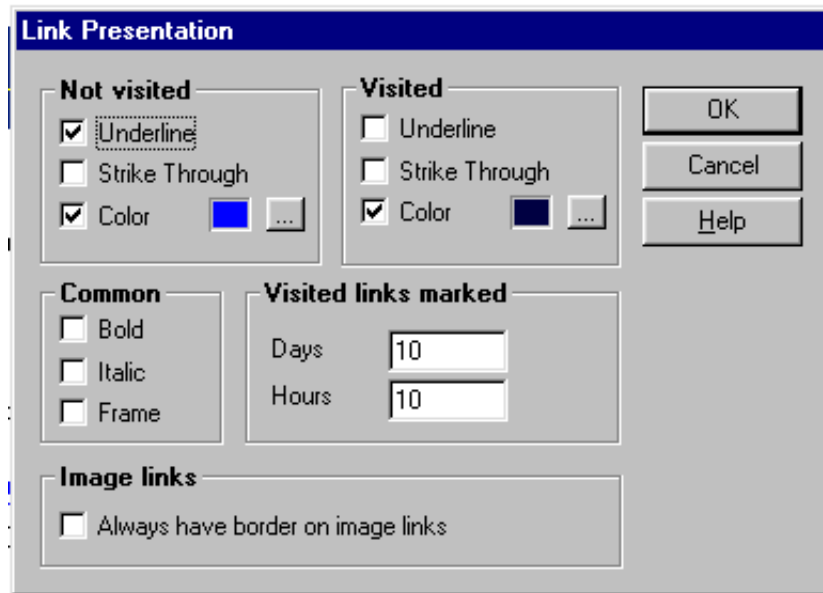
Link Presentation

Not visited
☑ Underline
☐ Strike Through
☑ Color ...

Visited
☐ Underline
☐ Strike Through
☑ Color ...

OK
Cancel
Help

Common
☐ Bold
☐ Italic
☐ Frame

Visited links marked
Days 10
Hours 10

Image links
☐ Always have border on image links